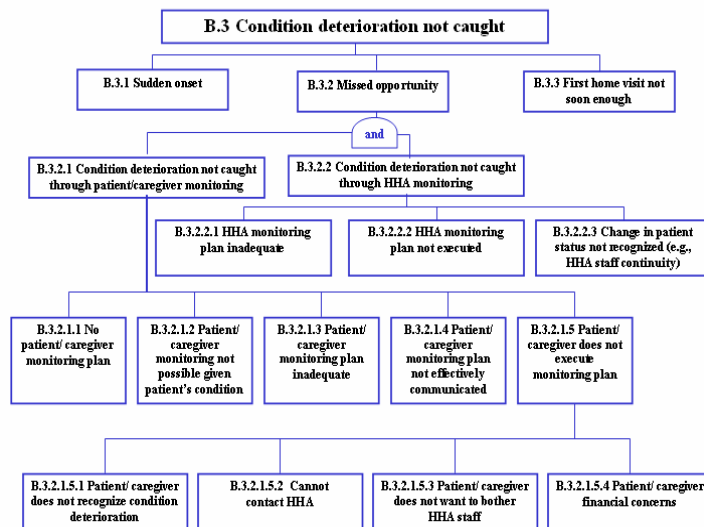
B.3 Condition deterioration not caught

B.3.1 Sudden onset

B.3.2 Missed opportunity

B.3.3 First home visit not soon enough

and

B.3.2.1 Condition deterioration not caught through patient/caregiver monitoring

B.3.2.2 Condition deterioration not caught through HHA monitoring

B.3.2.2.1 HHA monitoring plan inadequate

B.3.2.2.2 HHA monitoring plan not executed

B.3.2.2.3 Change in patient status not recognized (e.g., HHA staff continuity)

B.3.2.1.1 No patient/ caregiver monitoring plan

B.3.2.1.2 Patient/ caregiver monitoring not possible given patient's condition

B.3.2.1.3 Patient/ caregiver monitoring plan inadequate

B.3.2.1.4 Patient/ caregiver monitoring plan not effectively communicated

B.3.2.1.5 Patient/ caregiver does not execute monitoring plan

B.3.2.1.5.1 Patient/ caregiver does not recognize condition deterioration

B.3.2.1.5.2 Cannot contact HHA

B.3.2.1.5.3 Patient/ caregiver does not want to bother HHA staff

B.3.2.1.5.4 Patient/ caregiver financial concerns